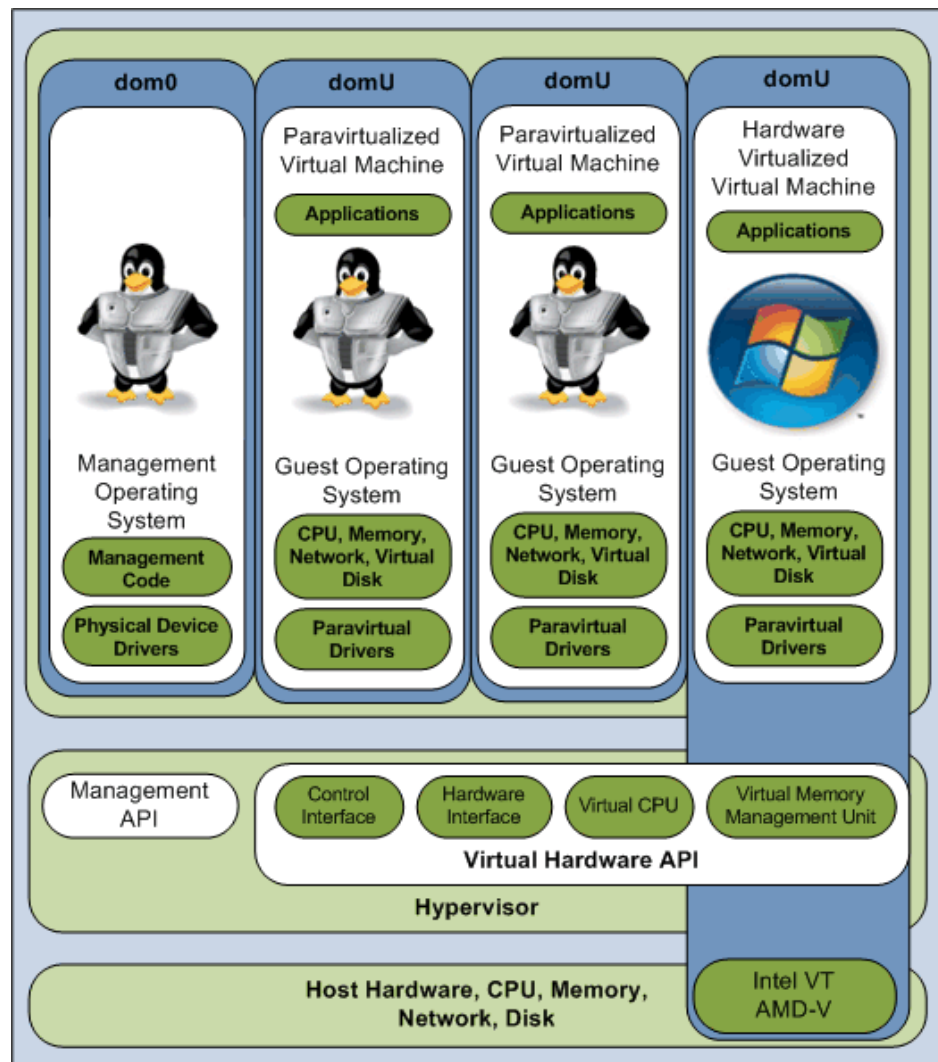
dom0

Management Operating System

Management Code

Physical Device Drivers

domU

Paravirtualized Virtual Machine

Applications

Guest Operating System

CPU, Memory, Network, Virtual Disk

Paravirtual Drivers

domU

Paravirtualized Virtual Machine

Applications

Guest Operating System

CPU, Memory, Network, Virtual Disk

Paravirtual Drivers

domU

Hardware Virtualized Virtual Machine

Applications

Guest Operating System

CPU, Memory, Network, Virtual Disk

Paravirtual Drivers

Management API

Control Interface

Hardware Interface

Virtual CPU

Virtual Memory Management Unit

Virtual Hardware API

Hypervisor

Host Hardware, CPU, Memory, Network, Disk

Intel VT AMD-V